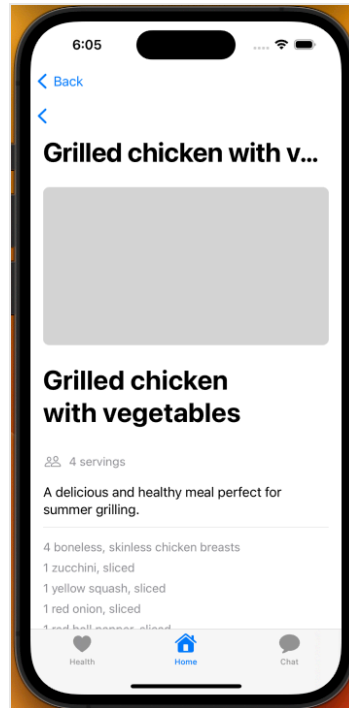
6:05

Back

Grilled chicken with v...

Grilled chicken with vegetables

4 servings

A delicious and healthy meal perfect for summer grilling.

4 boneless, skinless chicken breasts
1 zucchini, sliced
1 yellow squash, sliced
1 red onion, sliced
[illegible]

Health
Home
Chat